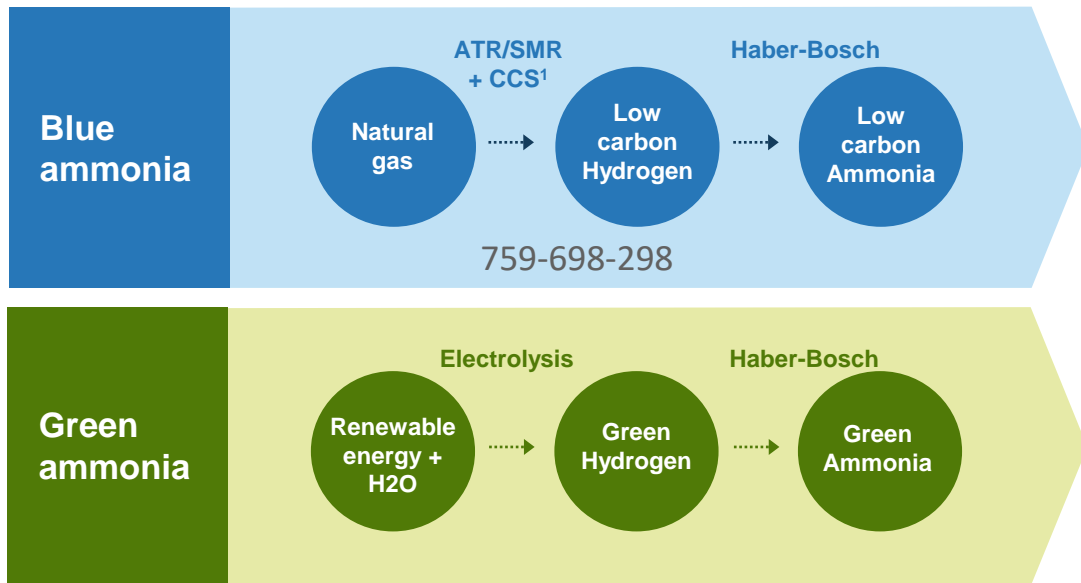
Blue ammonia

ATR/SMR + CCS$^1$

Haber-Bosch

Natural gas

Low carbon Hydrogen

Low carbon Ammonia

759-698-298

Green ammonia

Electrolysis

Haber-Bosch

Renewable energy + H2O

Green Hydrogen

Green Ammonia